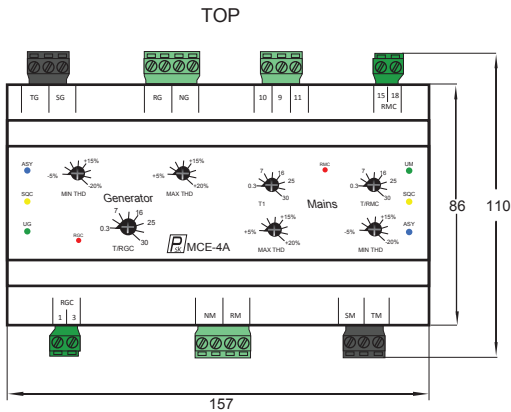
TOP

TG SG

RG NG

10 9 11

15 18
RMC

ASY

-5% +15%
-20%
MIN THD

+5% +15%
+20%
MAX THD

Generator

SQC

UG

RGC

0.3 7 16 25 30
T/RGC

MCE-4A

0.3 7 16 25 30
T1

Mains

RMC

+5% +15%
+20%
MAX THD

0.3 7 16 25 30
T/RMC

UM

SQC

ASY

-5% +15%
-20%
MIN THD

86

110

RGC
1 3

NM RM

SM TM

157